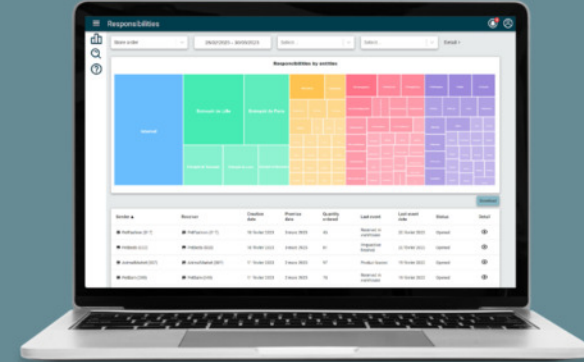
Responsibilities

Store order

Select...

Select...

Responsibilities by entities

Internal

Export

| Sender | Receiver | Creation date | Promise date | Quantity ordered | Last event | Last event date | Status | Detail |
|---|---|---|---|---|---|---|---|---|
| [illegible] | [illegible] | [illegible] | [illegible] | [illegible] | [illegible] | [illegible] | Opened | |
| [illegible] | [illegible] | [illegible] | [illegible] | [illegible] | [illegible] | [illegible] | Opened | |
| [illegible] | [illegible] | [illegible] | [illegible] | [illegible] | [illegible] | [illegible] | Opened | |
| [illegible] | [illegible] | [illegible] | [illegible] | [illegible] | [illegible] | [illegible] | Opened | |